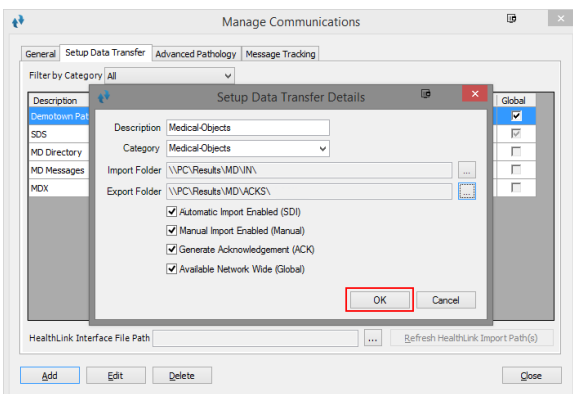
Manage Communications

General | Setup Data Transfer | Advanced Pathology | Message Tracking

Filter by Category All

| Description | Global |
|---|---|
| Demotown Pat | ☑ |
| SDS | ☑ |
| MD Directory | ☐ |
| MD Messages | ☐ |
| MDX | ☐ |

Setup Data Transfer Details

Description Medical-Objects

Category Medical-Objects

Import Folder \\PC\Results\MD\IN\ ...

Export Folder \\PC\Results\MD\ACKS\ ...

☑ Automatic Import Enabled (SDI)

☑ Manual Import Enabled (Manual)

☑ Generate Acknowledgement (ACK)

☑ Available Network Wide (Global)

OK Cancel

HealthLink Interface File Path ... Refresh HealthLink Import Path(s)

Add Edit Delete Close